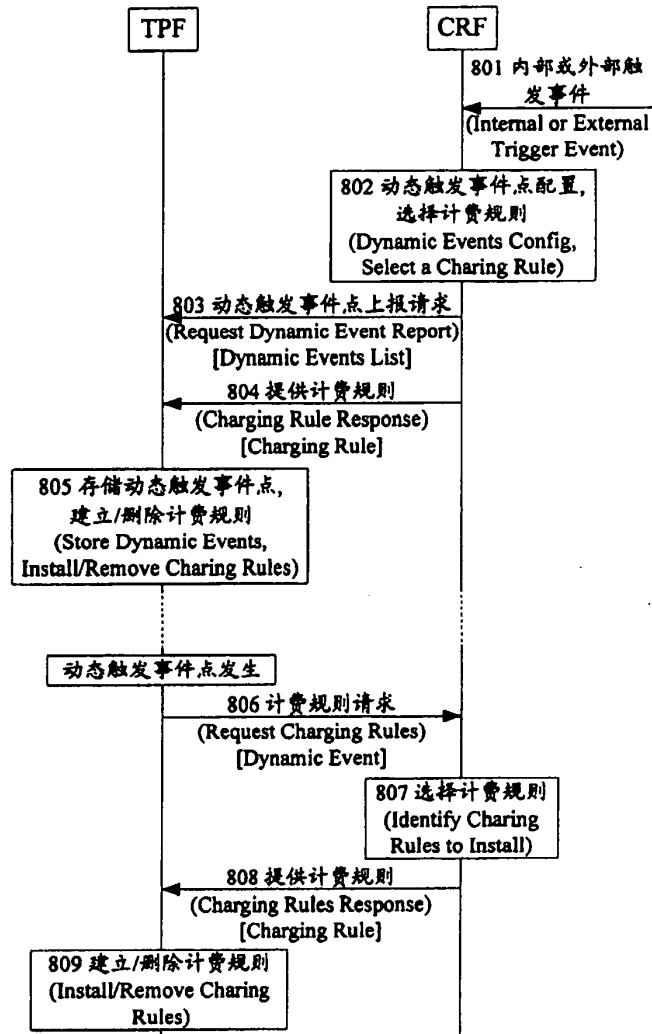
TPF

CRF

801 内部或外部触发事件
(Internal or External Trigger Event)

802 动态触发事件点配置,选择计费规则
(Dynamic Events Config, Select a Charing Rule)

803 动态触发事件点上报请求
(Request Dynamic Event Report)
[Dynamic Events List]

804 提供计费规则
(Charging Rule Response)
[Charging Rule]

805 存储动态触发事件点,建立/删除计费规则
(Store Dynamic Events, Install/Remove Charing Rules)

动态触发事件点发生

806 计费规则请求
(Request Charging Rules)
[Dynamic Event]

807 选择计费规则
(Identify Charing Rules to Install)

808 提供计费规则
(Charging Rules Response)
[Charging Rule]

809 建立/删除计费规则
(Install/Remove Charing Rules)